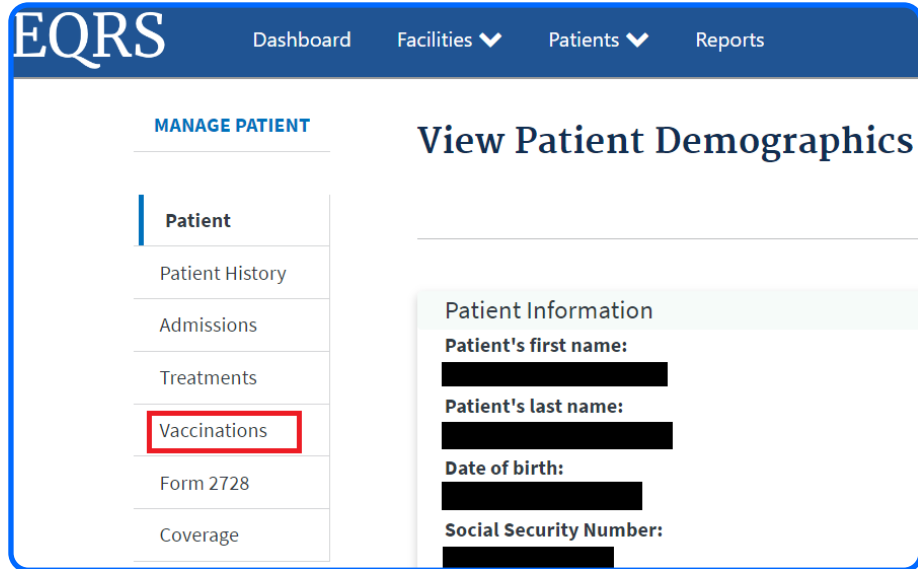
EQRS Dashboard Facilities Patients Reports

MANAGE PATIENT

Patient
Patient History
Admissions
Treatments
Vaccinations
Form 2728
Coverage

View Patient Demographics

Patient Information

Patient's first name:

Patient's last name:

Date of birth:

Social Security Number: